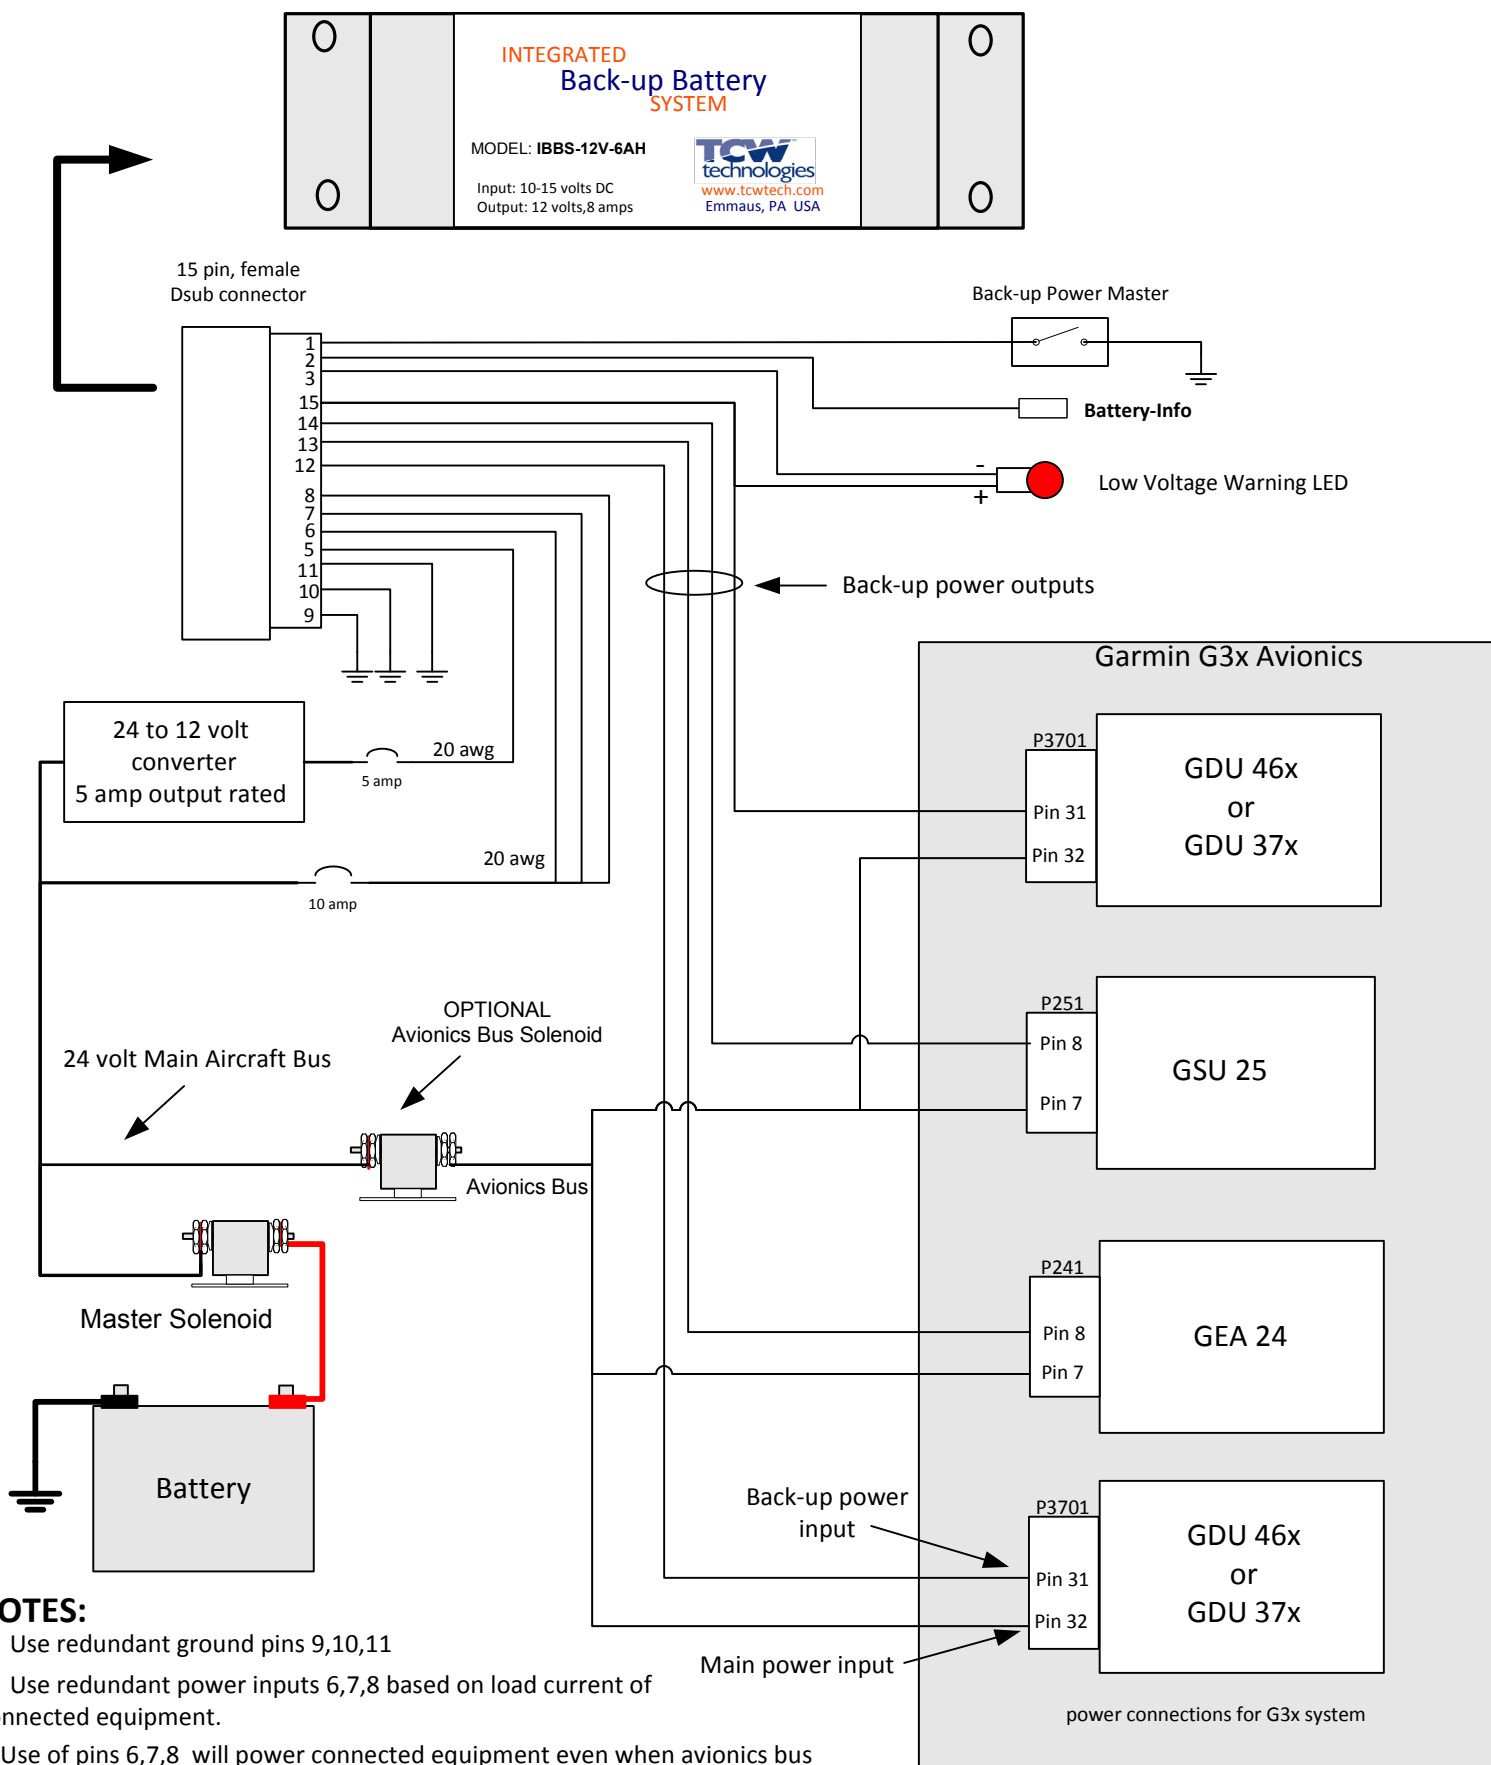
INTEGRATED
Back-up Battery
SYSTEM

MODEL: IBBS-12V-6AH

Input: 10-15 volts DC
Output: 12 volts,8 amps

TCW technologies
www.tcwtech.com
Emmaus, PA USA

15 pin, female
Dsub connector

1
2
3
15
14
13
12
8
7
6
5
11
10
9

Back-up Power Master

Battery-Info

-
+
Low Voltage Warning LED

Back-up power outputs

Garmin G3x Avionics

24 to 12 volt converter
5 amp output rated

5 amp
20 awg

20 awg
10 amp

P3701
Pin 31
Pin 32
GDU 46x
or
GDU 37x

P251
Pin 8
Pin 7
GSU 25

OPTIONAL
Avionics Bus Solenoid

24 volt Main Aircraft Bus

Avionics Bus

Master Solenoid

P241
Pin 8
Pin 7
GEA 24

Battery

Back-up power input

P3701
Pin 31
Pin 32
GDU 46x
or
GDU 37x

Main power input

power connections for G3x system

OTES:
Use redundant ground pins 9,10,11
Use redundant power inputs 6,7,8 based on load current of nnected equipment.
Use of pins 6,7,8 will power connected equipment even when avionics bus